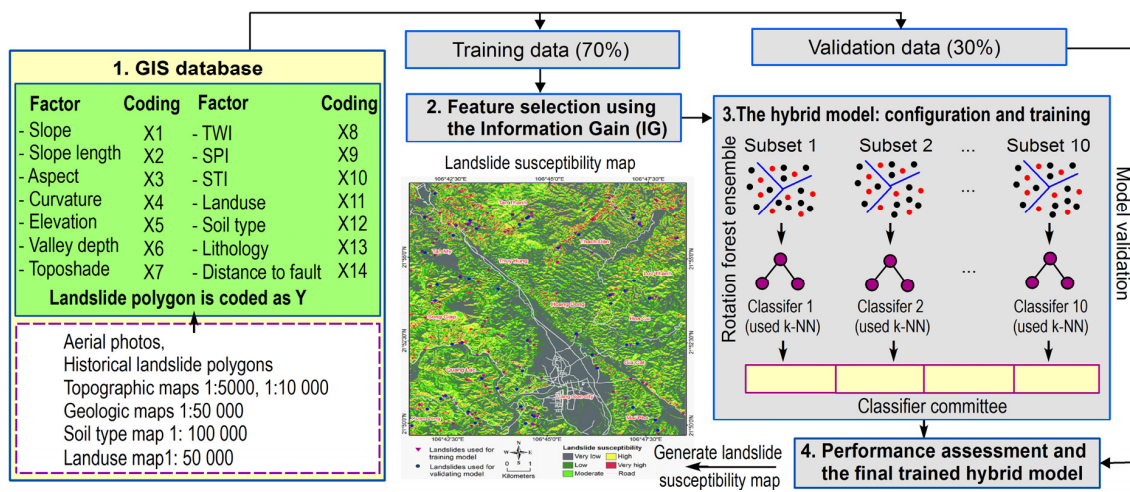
1. GIS database

| Factor | Coding | Factor | Coding |
|---|---|---|---|
| - Slope | X1 | - TWI | X8 |
| - Slope length | X2 | - SPI | X9 |
| - Aspect | X3 | - STI | X10 |
| - Curvature | X4 | - Landuse | X11 |
| - Elevation | X5 | - Soil type | X12 |
| - Valley depth | X6 | - Lithology | X13 |
| - Toposhade | X7 | - Distance to fault | X14 |

Landslide polygon is coded as Y

Aerial photos,
Historical landslide polygons
Topographic maps 1:5000, 1:10 000
Geologic maps 1:50 000
Soil type map 1: 100 000
Landuse map1: 50 000

Training data (70%)

Validation data (30%)

2. Feature selection using the Information Gain (IG)

Landslide susceptibility map

106°42'30"E 106°45'0"E 106°47'30"E

106°42'30"E 106°45'0"E 106°47'30"E

Landslides used for training model
Landslides used for validating model

0 5 1 2 Kilometers

Landslide susceptibility
Very low
Low
Moderate
High
Very high
Road

Generate landslide susceptibility map

3.The hybrid model: configuration and training

Rotation forest ensemble

Subset 1 Subset 2 ... Subset 10

...

...

Classifer 1 (used k-NN)
Classifer 2 (used k-NN)
Classifer 10 (used k-NN)

Classifier committee

Model validation

4. Performance assessment and the final trained hybrid model